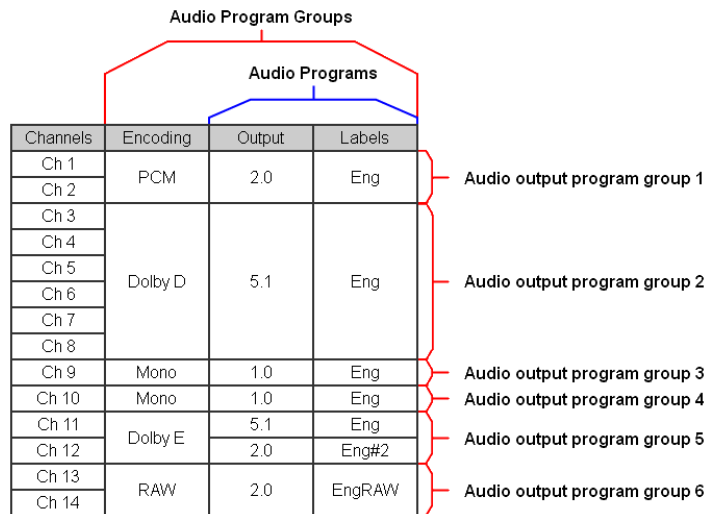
Audio Program Groups

Audio Programs

| Channels | Encoding | Output | Labels |
|---|---|---|---|
| Ch 1 | PCM | 2.0 | Eng |
| Ch 2 | | | |
| Ch 3 | Dolby D | 5.1 | Eng |
| Ch 4 | | | |
| Ch 5 | | | |
| Ch 6 | | | |
| Ch 7 | | | |
| Ch 8 | | | |
| Ch 9 | Mono | 1.0 | Eng |
| Ch 10 | Mono | 1.0 | Eng |
| Ch 11 | Dolby E | 5.1 | Eng |
| Ch 12 | | 2.0 | Eng#2 |
| Ch 13 | RAW | 2.0 | EngRAW |
| Ch 14 | | | |

Audio output program group 1
Audio output program group 2
Audio output program group 3
Audio output program group 4
Audio output program group 5
Audio output program group 6